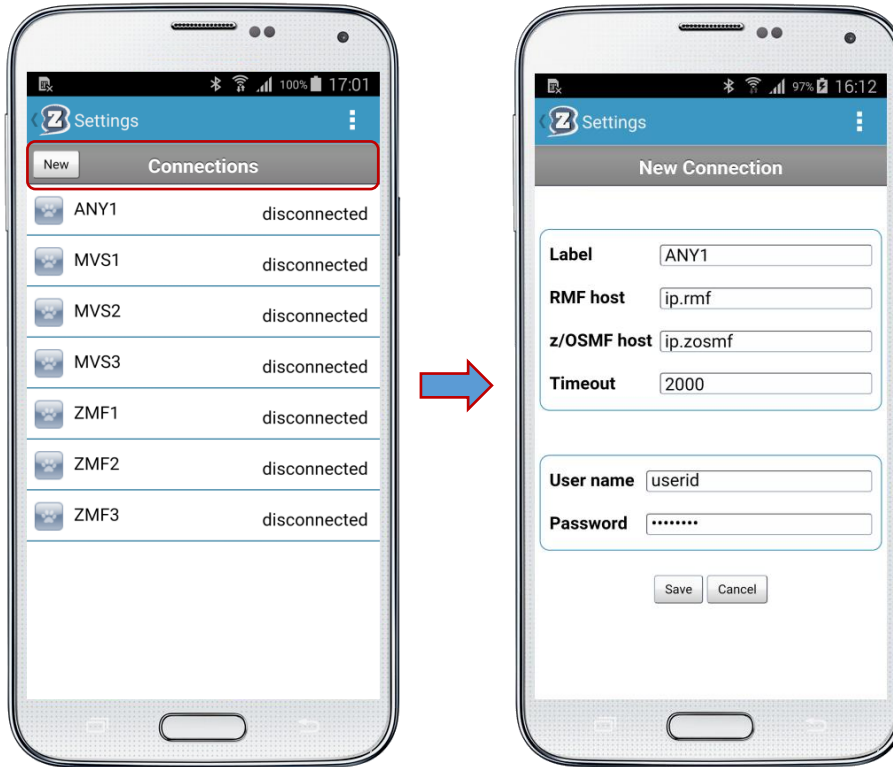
100% 17:01

Settings

New Connections

ANY1 disconnected

MVS1 disconnected

MVS2 disconnected

MVS3 disconnected

ZMF1 disconnected

ZMF2 disconnected

ZMF3 disconnected

97% 16:12

Settings

New Connection

Label ANY1

RMF host ip.rmf

z/OSMF host ip.zosmf

Timeout 2000

User name userid

Password ••••••••

Save Cancel